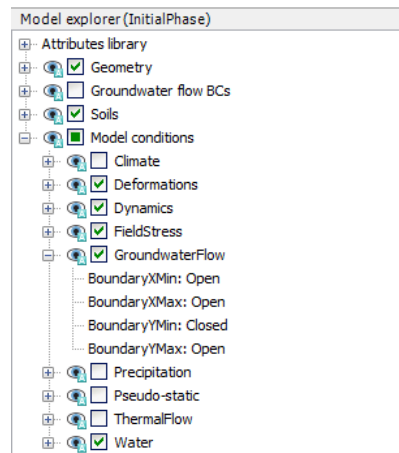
Model explorer (InitialPhase)

Attributes library
Geometry
Groundwater flow BCs
Soils
Model conditions
Climate
Deformations
Dynamics
FieldStress
GroundwaterFlow
BoundaryXMin: Open
BoundaryXMax: Open
BoundaryYMin: Closed
BoundaryYMax: Open
Precipitation
Pseudo-static
ThermalFlow
Water